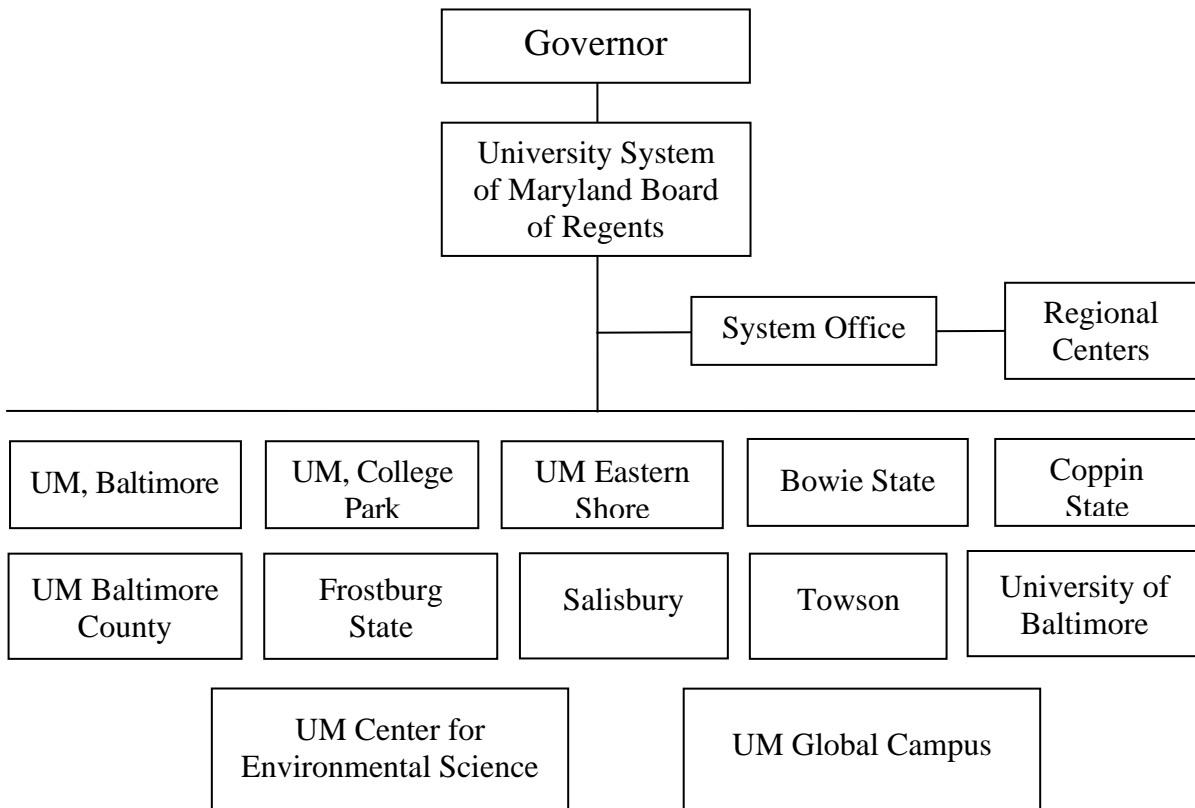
Governor

University System of Maryland Board of Regents

System Office

Regional Centers

UM, Baltimore

UM, College Park

UM Eastern Shore

Bowie State

Coppin State

UM Baltimore County

Frostburg State

Salisbury

Towson

University of Baltimore

UM Center for Environmental Science

UM Global Campus